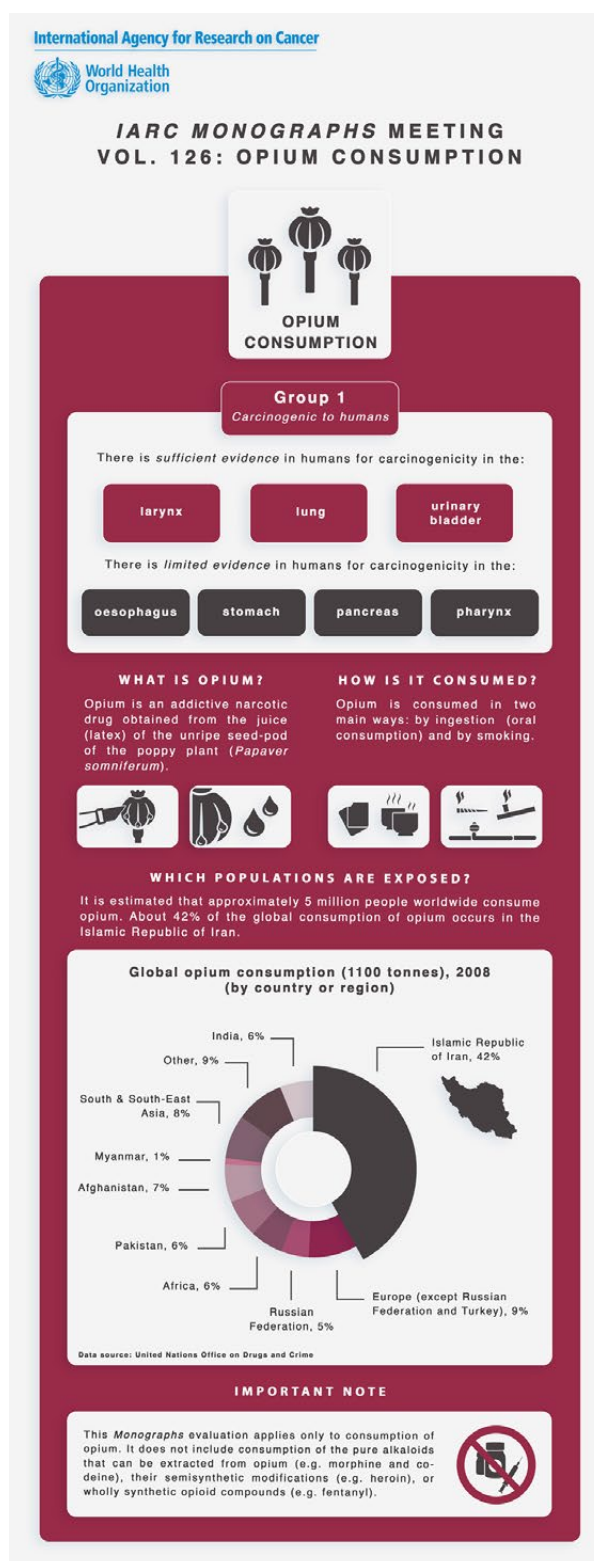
International Agency for Research on Cancer

World Health Organization

*IARC MONOGRAPHS* MEETING
VOL. 126: OPIUM CONSUMPTION

OPIUM CONSUMPTION

Group 1
*Carcinogenic to humans*

There is *sufficient evidence* in humans for carcinogenicity in the:

larynx

lung

urinary bladder

There is *limited evidence* in humans for carcinogenicity in the:

oesophagus

stomach

pancreas

pharynx

WHAT IS OPIUM?

Opium is an addictive narcotic drug obtained from the juice (latex) of the unripe seed-pod of the poppy plant (*Papaver somniferum*).

HOW IS IT CONSUMED?

Opium is consumed in two main ways: by ingestion (oral consumption) and by smoking.

WHICH POPULATIONS ARE EXPOSED?

It is estimated that approximately 5 million people worldwide consume opium. About 42% of the global consumption of opium occurs in the Islamic Republic of Iran.

Global opium consumption (1100 tonnes), 2008
(by country or region)

India, 6%

Other, 9%

South & South-East Asia, 8%

Myanmar, 1%

Afghanistan, 7%

Pakistan, 6%

Africa, 6%

Russian Federation, 5%

Europe (except Russian Federation and Turkey), 9%

Islamic Republic of Iran, 42%

Data source: United Nations Office on Drugs and Crime

IMPORTANT NOTE

This *Monographs* evaluation applies only to consumption of opium. It does not include consumption of the pure alkaloids that can be extracted from opium (e.g. morphine and codeine), their semisynthetic modifications (e.g. heroin), or wholly synthetic opioid compounds (e.g. fentanyl).